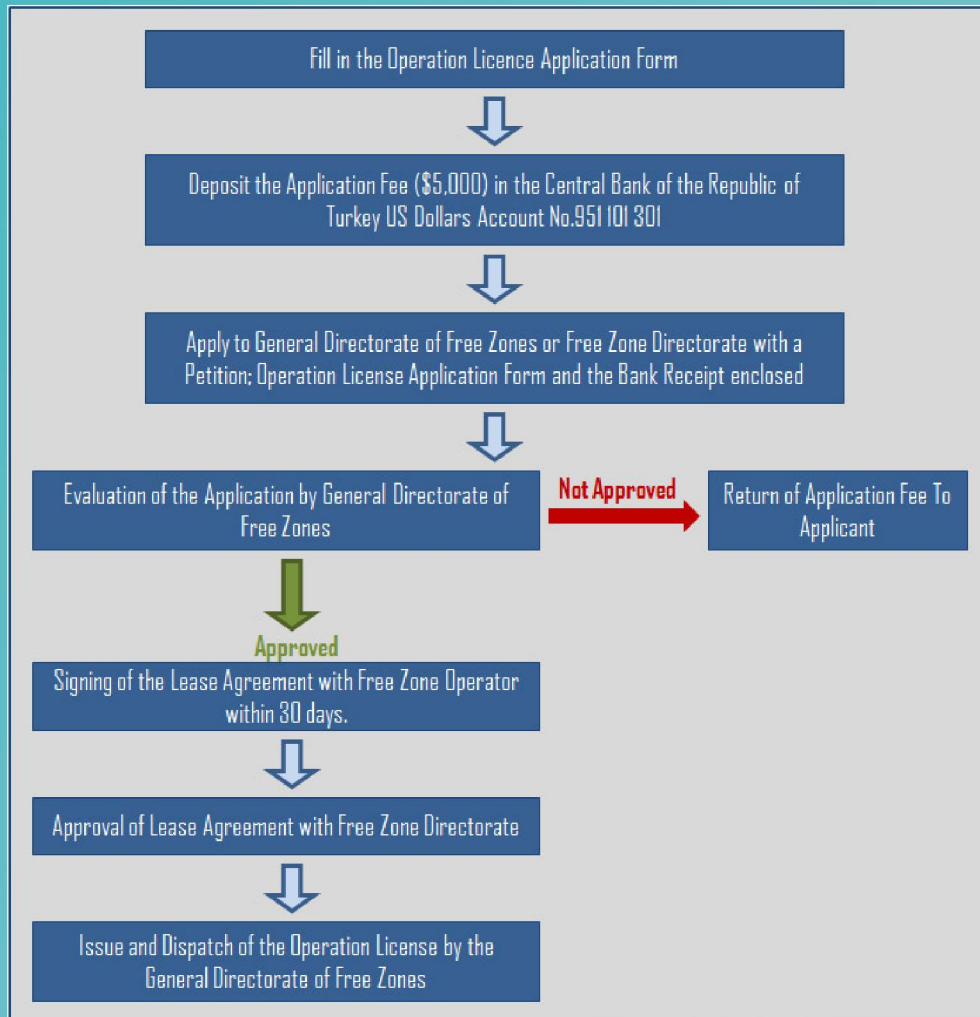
Fill in the Operation Licence Application Form

Deposit the Application Fee ($5,000) in the Central Bank of the Republic of Turkey US Dollars Account No.951 101 301

Apply to General Directorate of Free Zones or Free Zone Directorate with a Petition; Operation License Application Form and the Bank Receipt enclosed

Evaluation of the Application by General Directorate of Free Zones

Not Approved

Return of Application Fee To Applicant

Approved

Signing of the Lease Agreement with Free Zone Operator within 30 days.

Approval of Lease Agreement with Free Zone Directorate

Issue and Dispatch of the Operation License by the General Directorate of Free Zones